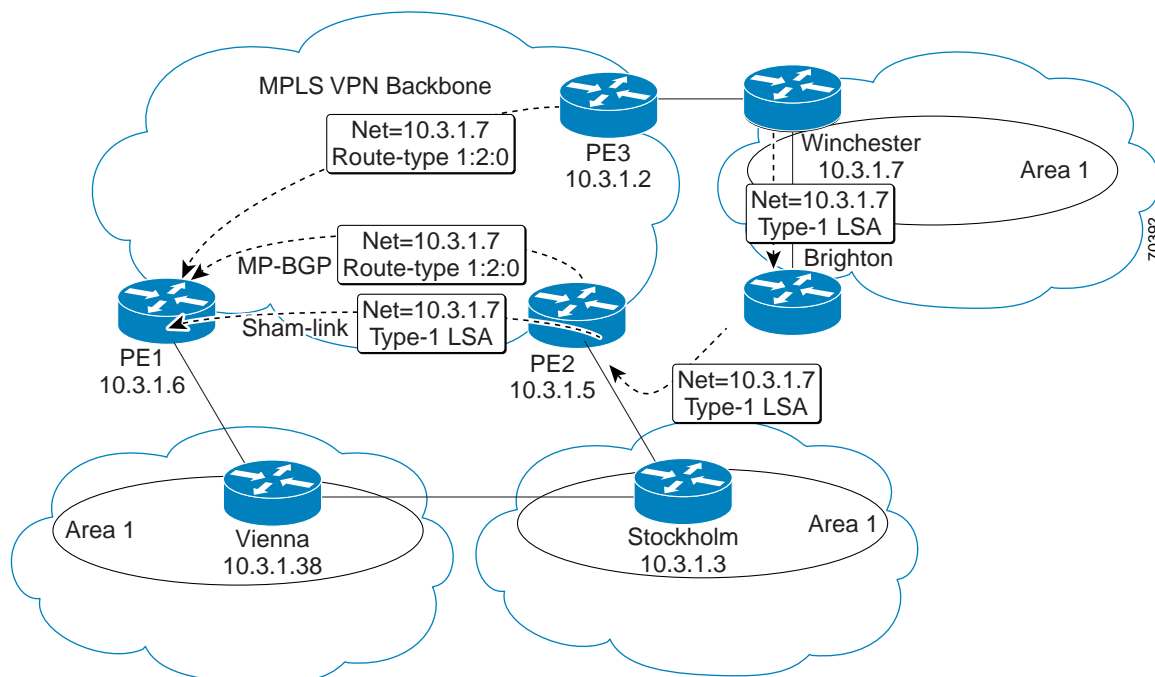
MPLS VPN Backbone

Net=10.3.1.7
Route-type 1:2:0

PE3
10.3.1.2

Winchester
10.3.1.7

Area 1

Net=10.3.1.7
Type-1 LSA

Brighton

Net=10.3.1.7
Route-type 1:2:0

MP-BGP

Net=10.3.1.7
Type-1 LSA

Sham-link

PE1
10.3.1.6

PE2
10.3.1.5

Net=10.3.1.7
Type-1 LSA

Area 1

Vienna
10.3.1.38

Stockholm
10.3.1.3

Area 1

70392